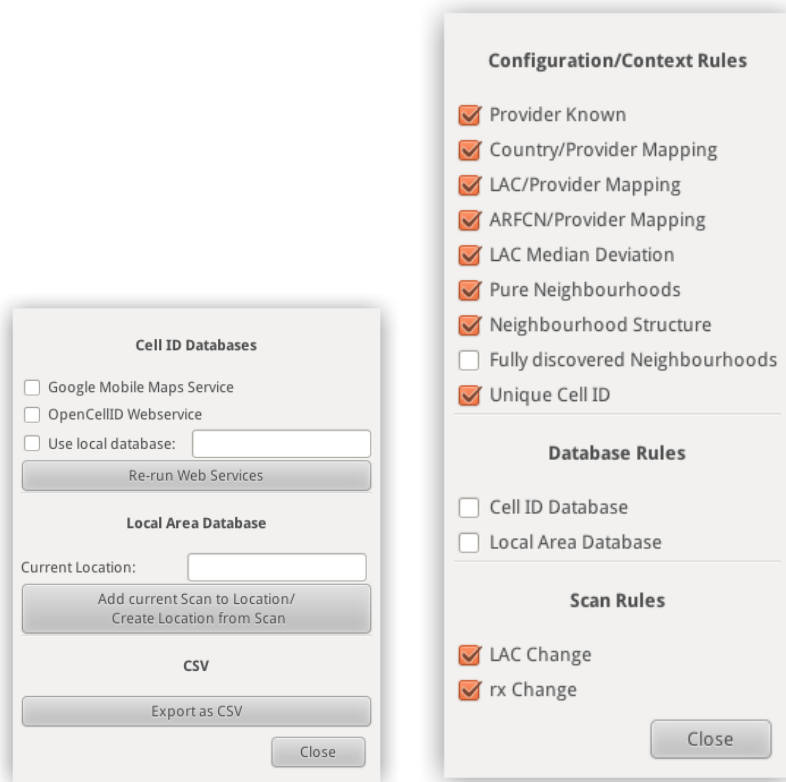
Cell ID Databases

Google Mobile Maps Service
OpenCellID Webservice
Use local database:
Re-run Web Services

Local Area Database

Current Location:
Add current Scan to Location/
Create Location from Scan

CSV

Export as CSV
Close

Configuration/Context Rules

Provider Known
Country/Provider Mapping
LAC/Provider Mapping
ARFCN/Provider Mapping
LAC Median Deviation
Pure Neighbourhoods
Neighbourhood Structure
Fully discovered Neighbourhoods
Unique Cell ID

Database Rules

Cell ID Database
Local Area Database

Scan Rules

LAC Change
rx Change
Close